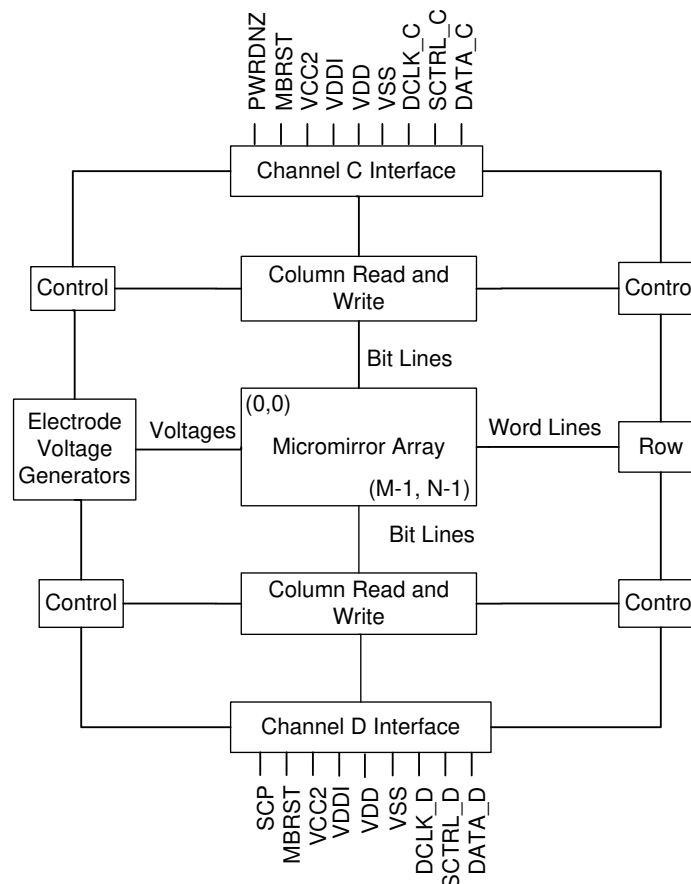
PWRDNZ
MBRST
VCC2
VDDI
VDD
VSS
DCLK_C
SCTRL_C
DATA_C

Channel C Interface

Control

Column Read and Write

Contro

Bit Lines

Electrode Voltage Generators

Voltages

(0,0)

Micromirror Array

(M-1, N-1)

Word Lines

Row

Bit Lines

Control

Column Read and Write

Contro

Channel D Interface

SCP
MBRST
VCC2
VDDI
VDD
VSS
DCLK_D
SCTRL_D
DATA_D